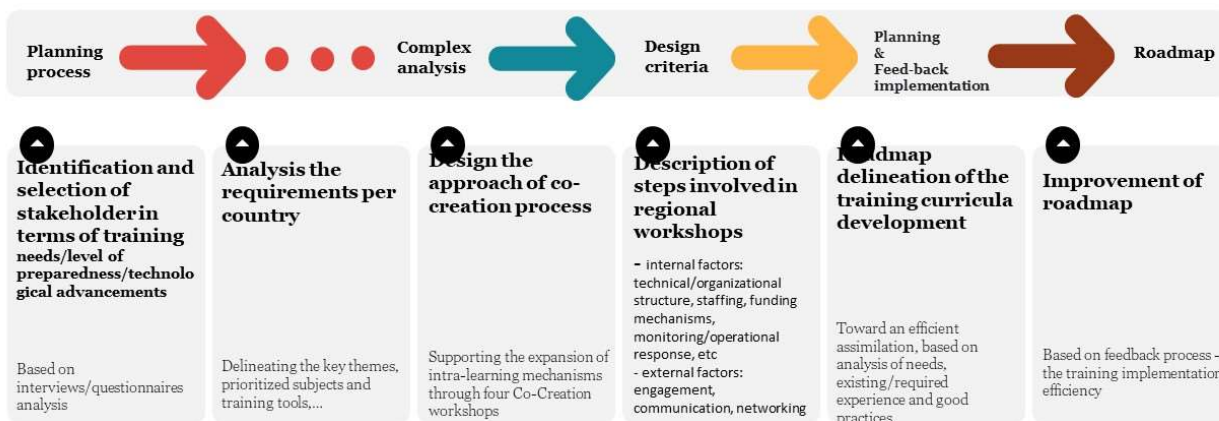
Planning process

Complex analysis

Design criteria

Planning & Feed-back implementation

Roadmap

Identification and selection of stakeholder in terms of training needs/level of preparedness/technological advancements

Based on interviews/questionnaires analysis

Analysis the requirements per country

Delineating the key themes, prioritized subjects and training tools,...

Design the approach of co-creation process

Supporting the expansion of intra-learning mechanisms through four Co-Creation workshops

Description of steps involved in regional workshops

- internal factors: technical/organizational structure, staffing, funding mechanisms, monitoring/operational response, etc
- external factors: engagement, communication, networking

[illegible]admap delineation of the training curricula development

Toward an efficient assimilation, based on analysis of needs, existing/required experience and good practices

Improvement of roadmap

Based on feedback process - the training implementation efficiency